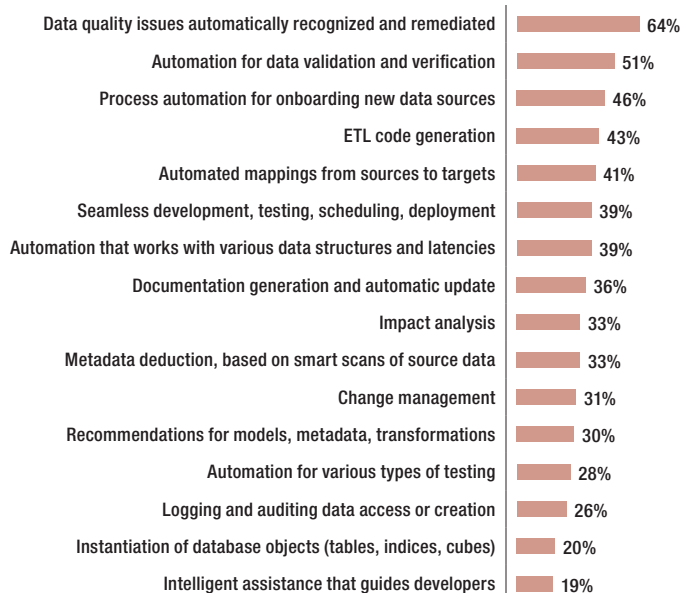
Data quality issues automatically recognized and remediated 64%
Automation for data validation and verification 51%
Process automation for onboarding new data sources 46%
ETL code generation 43%
Automated mappings from sources to targets 41%
Seamless development, testing, scheduling, deployment 39%
Automation that works with various data structures and latencies 39%
Documentation generation and automatic update 36%
Impact analysis 33%
Metadata deduction, based on smart scans of source data 33%
Change management 31%
Recommendations for models, metadata, transformations 30%
Automation for various types of testing 28%
Logging and auditing data access or creation 26%
Instantiation of database objects (tables, indices, cubes) 20%
Intelligent assistance that guides developers 19%